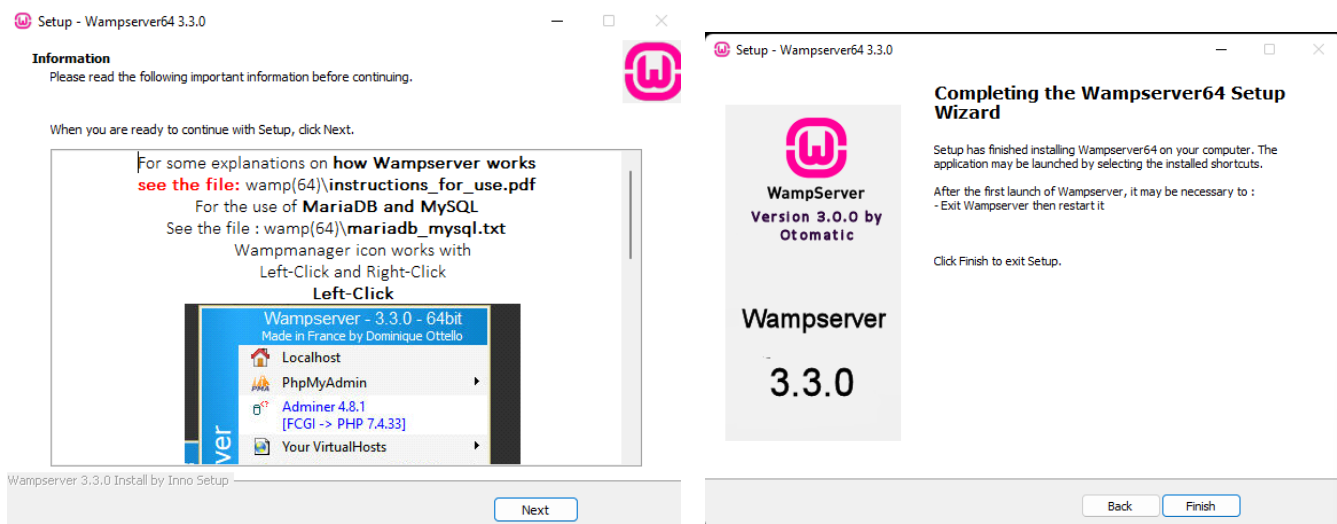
Setup - Wampserver64 3.3.0

Information
Please read the following important information before continuing.

When you are ready to continue with Setup, click Next.

For some explanations on how Wampserver works
see the file: wamp(64)\instructions_for_use.pdf
For the use of MariaDB and MySQL
See the file : wamp(64)\mariadb_mysql.txt
Wampmanager icon works with
Left-Click and Right-Click
Left-Click

Wampserver - 3.3.0 - 64bit
Made in France by Dominique Ottello
Localhost
PhpMyAdmin
Adminer 4.8.1
[FCGI -> PHP 7.4.33]
Your VirtualHosts
ver

Wampserver 3.3.0 Install by Inno Setup

Next

Setup - Wampserver64 3.3.0

WampServer
Version 3.0.0 by
Otomatic

Wampserver
3.3.0

Completing the Wampserver64 Setup Wizard

Setup has finished installing Wampserver64 on your computer. The application may be launched by selecting the installed shortcuts.

After the first launch of Wampserver, it may be necessary to :
- Exit Wampserver then restart it

Click Finish to exit Setup.

Back
Finish